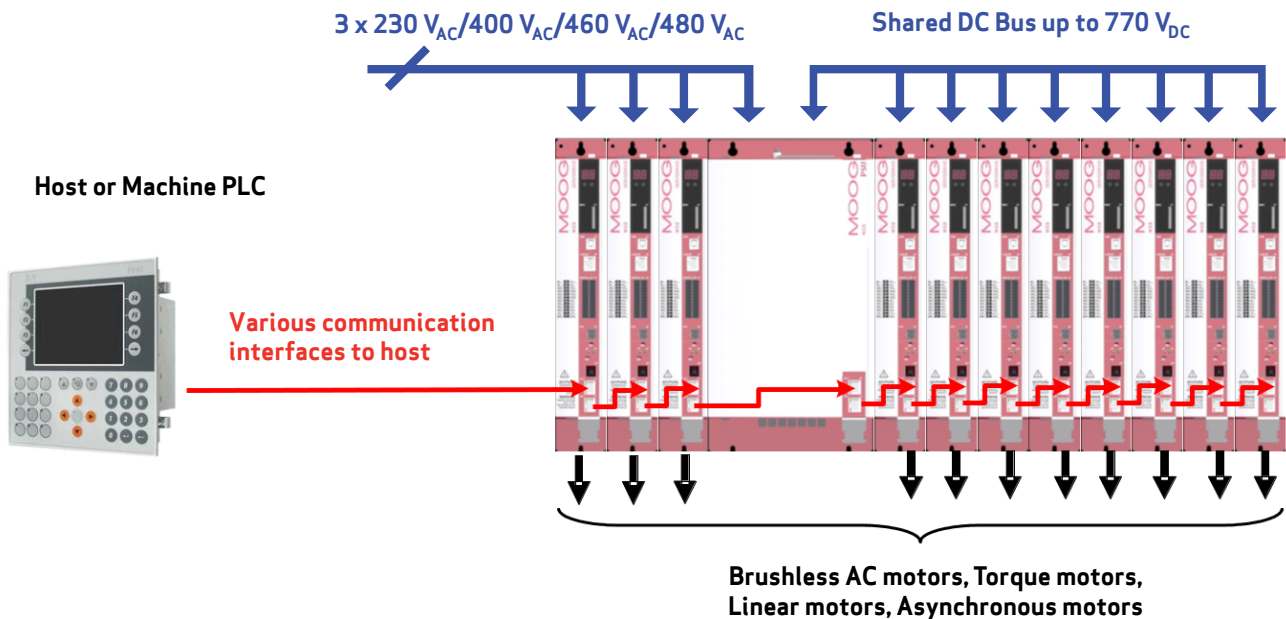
3 x 230 $V_{AC}$/400 $V_{AC}$/460 $V_{AC}$/480 $V_{AC}$

Shared DC Bus up to 770 $V_{DC}$

Host or Machine PLC

Various communication interfaces to host

MOOG

Brushless AC motors, Torque motors, Linear motors, Asynchronous motors